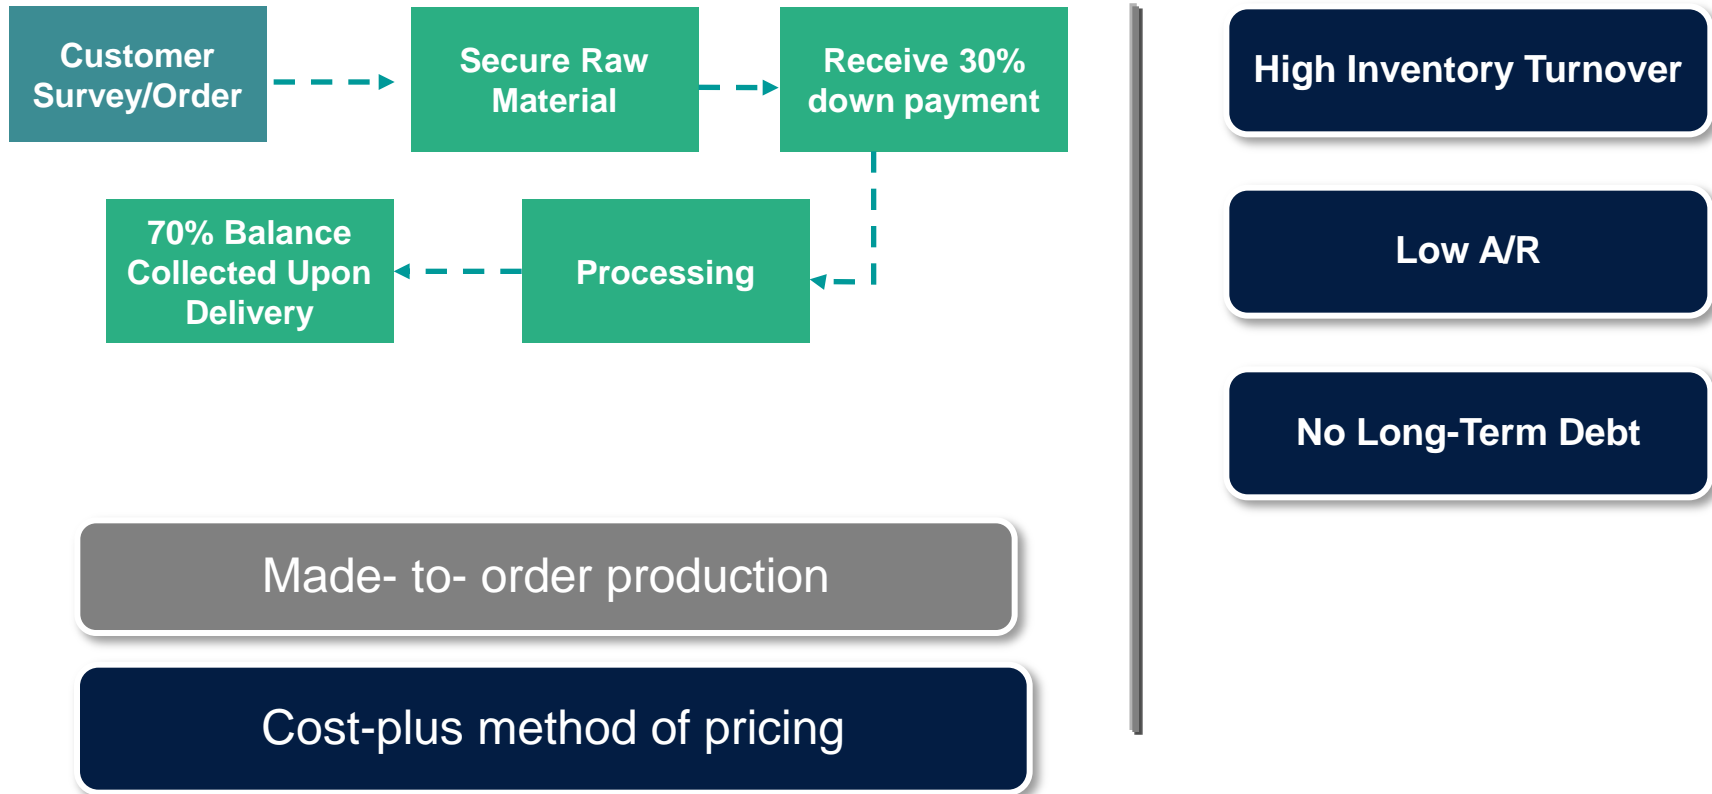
Customer Survey/Order

Secure Raw Material

Receive 30% down payment

Processing

70% Balance Collected Upon Delivery

Made- to- order production

Cost-plus method of pricing

High Inventory Turnover

Low A/R

No Long-Term Debt